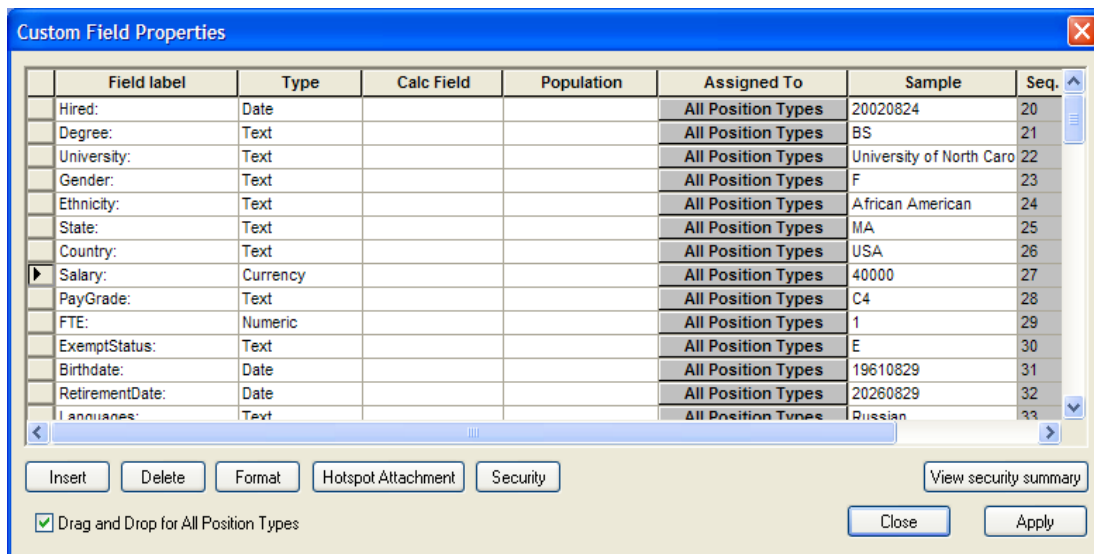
Custom Field Properties

| | Field label | Type | Calc Field | Population | Assigned To | Sample | Seq. |
|---|---|---|---|---|---|---|---|
| | Hired: | Date | | | All Position Types | 20020824 | 20 |
| | Degree: | Text | | | All Position Types | BS | 21 |
| | University: | Text | | | All Position Types | University of North Caro | 22 |
| | Gender: | Text | | | All Position Types | F | 23 |
| | Ethnicity: | Text | | | All Position Types | African American | 24 |
| | State: | Text | | | All Position Types | MA | 25 |
| | Country: | Text | | | All Position Types | USA | 26 |
| | Salary: | Currency | | | All Position Types | 40000 | 27 |
| | PayGrade: | Text | | | All Position Types | C4 | 28 |
| | FTE: | Numeric | | | All Position Types | 1 | 29 |
| | ExemptStatus: | Text | | | All Position Types | E | 30 |
| | Birthdate: | Date | | | All Position Types | 19610829 | 31 |
| | RetirementDate: | Date | | | All Position Types | 20260829 | 32 |
| | Languages: | Text | | | All Position Types | Russian | 33 |

Insert Delete Format Hotspot Attachment Security View security summary

Drag and Drop for All Position Types

Close Apply